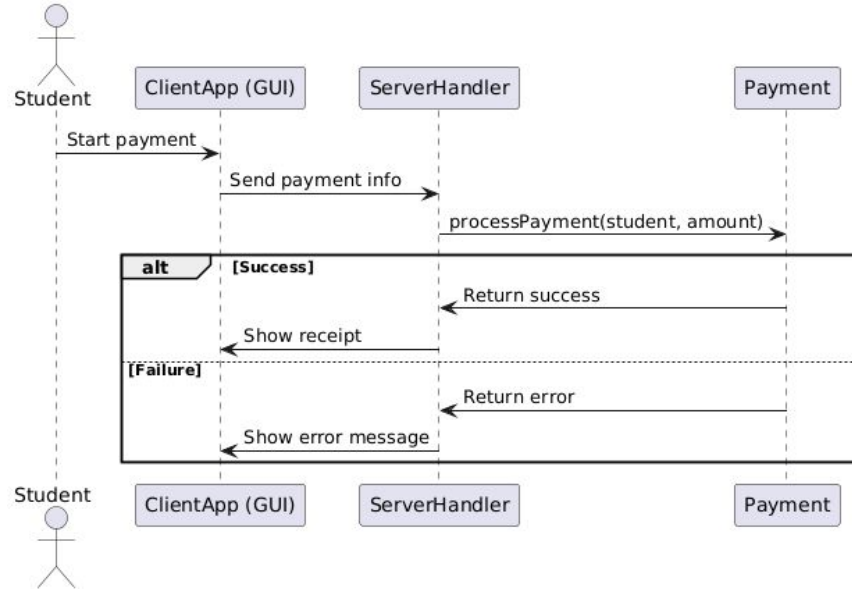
Student
ClientApp (GUI)
ServerHandler
Payment

Start payment
Send payment info
processPayment(student, amount)

alt [Success]
Return success
Show receipt

[Failure]
Return error
Show error message

Student
ClientApp (GUI)
ServerHandler
Payment